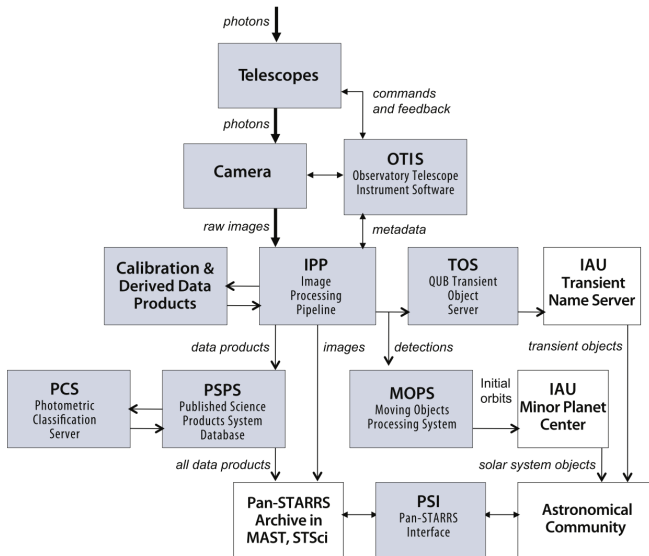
photons

Telescopes

commands and feedback

photons

Camera

OTIS
Observatory Telescope Instrument Software

raw images

metadata

Calibration & Derived Data Products

IPP
Image Processing Pipeline

TOS
QUB Transient Object Server

IAU
Transient Name Server

data products

images

detections

transient objects

PCS
Photometric Classification Server

PSPS
Published Science Products System Database

MOPS
Moving Objects Processing System

Initial orbits

IAU
Minor Planet Center

all data products

solar system objects

Pan-STARRS Archive in MAST, STScI

PSI
Pan-STARRS Interface

Astronomical Community